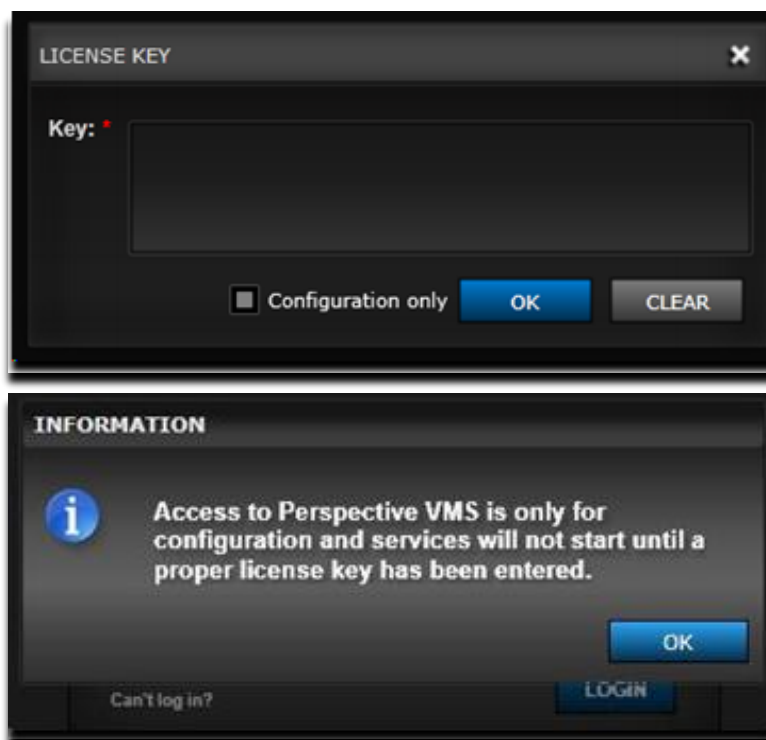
LICENSE KEY

Key: *

Configuration only OK CLEAR

INFORMATION

Access to Perspective VMS is only for configuration and services will not start until a proper license key has been entered.

OK

Can't log in? LOGIN